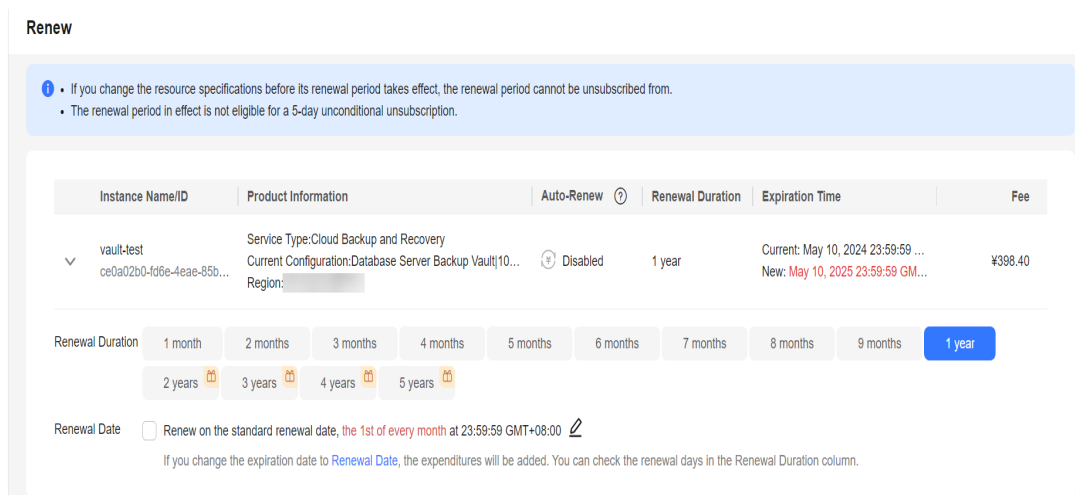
Renew

• If you change the resource specifications before its renewal period takes effect, the renewal period cannot be unsubscribed from.
• The renewal period in effect is not eligible for a 5-day unconditional unsubscription.

| Instance Name/ID | Product Information | Auto-Renew | Renewal Duration | Expiration Time | Fee |
|---|---|---|---|---|---|
| vault-test ce0a02b0-fd6e-4eae-85b... | Service Type:Cloud Backup and Recovery Current Configuration:Database Server Backup Vault\|10... Region:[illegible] | Disabled | 1 year | Current: May 10, 2024 23:59:59 ... New: May 10, 2025 23:59:59 GM... | ¥398.40 |

Renewal Duration 1 month 2 months 3 months 4 months 5 months 6 months 7 months 8 months 9 months 1 year 2 years 3 years 4 years 5 years

Renewal Date Renew on the standard renewal date, the 1st of every month at 23:59:59 GMT+08:00

If you change the expiration date to Renewal Date, the expenditures will be added. You can check the renewal days in the Renewal Duration column.